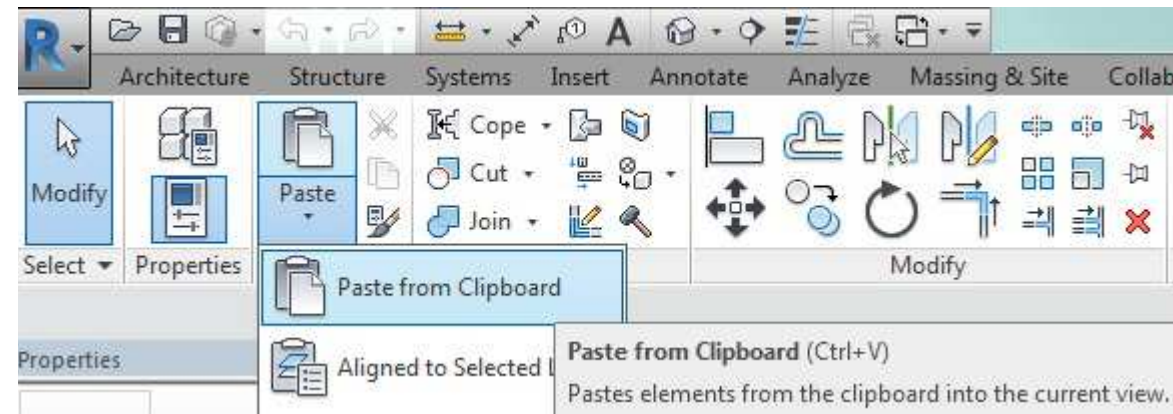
R

Architecture Structure Systems Insert Annotate Analyze Massing & Site Collab

Modify

Cope

Cut

Join

Paste

Select ▾ Properties

Modify

Paste from Clipboard

Properties

Aligned to Selected L

Paste from Clipboard (Ctrl+V)

Pastes elements from the clipboard into the current view.